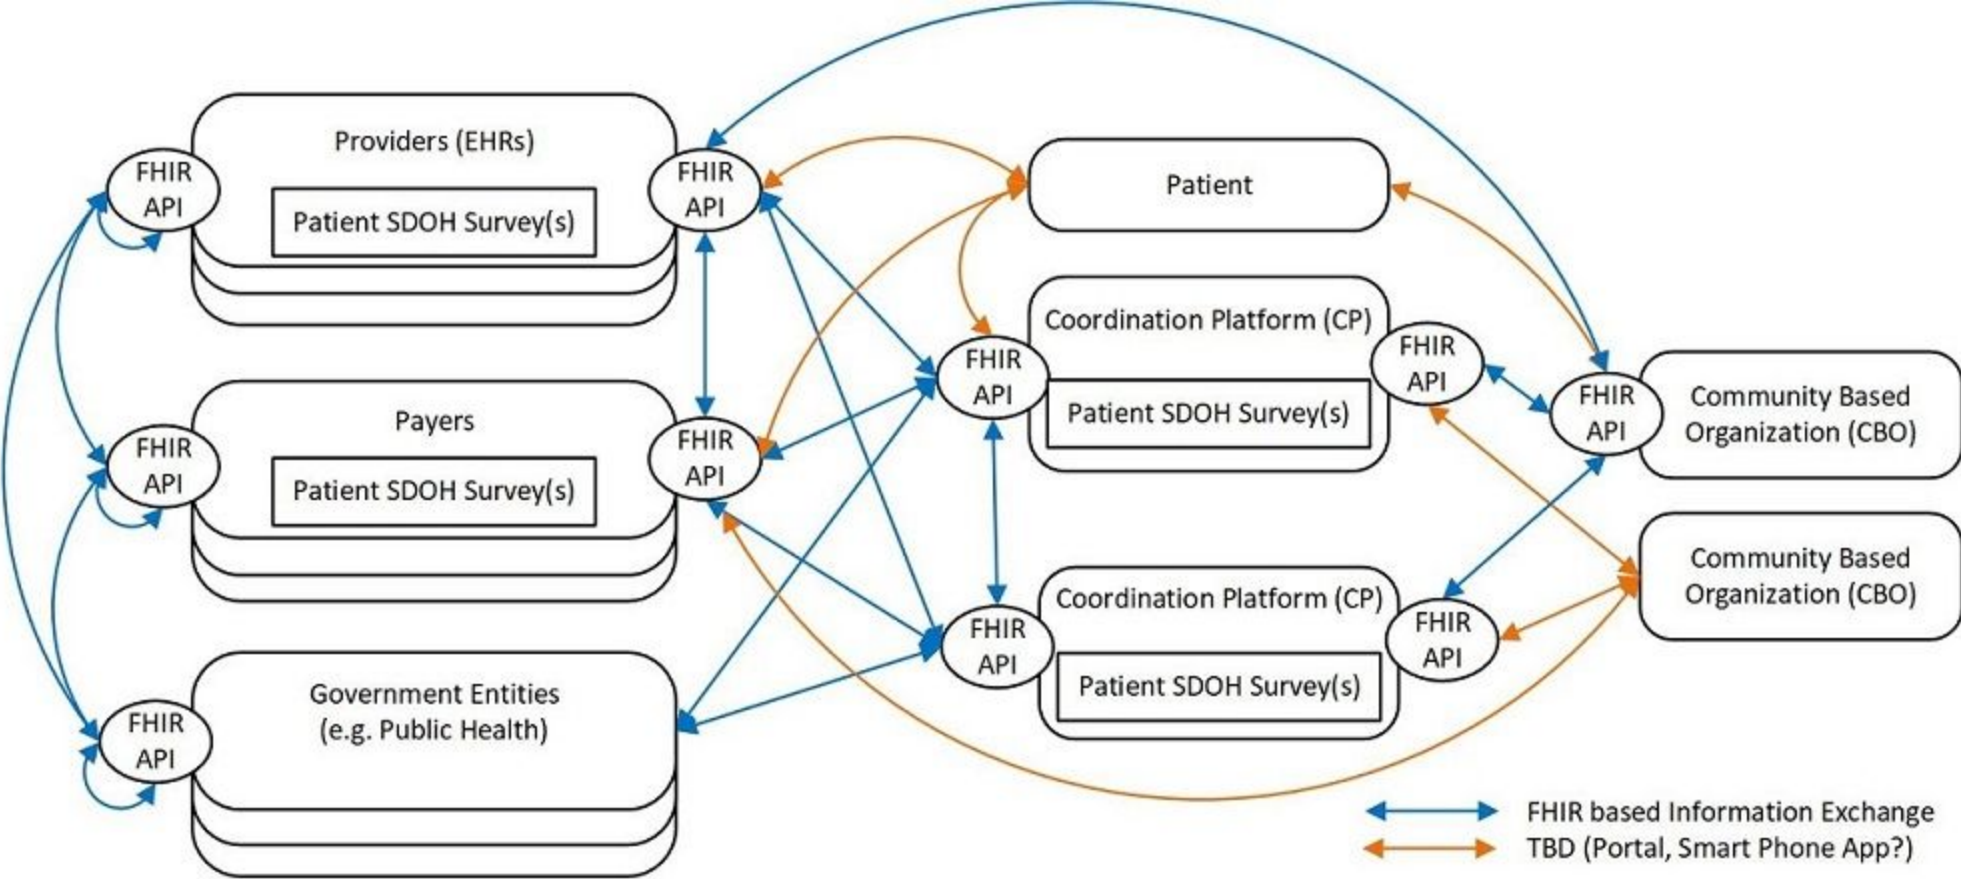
Providers (EHRs)

FHIR API

Patient SDOH Survey(s)

FHIR API

Patient

Coordination Platform (CP)

FHIR API

FHIR API

Patient SDOH Survey(s)

FHIR API

Community Based Organization (CBO)

Payers

FHIR API

Patient SDOH Survey(s)

FHIR API

Community Based Organization (CBO)

Coordination Platform (CP)

FHIR API

FHIR API

Patient SDOH Survey(s)

Government Entities (e.g. Public Health)

FHIR API

FHIR based Information Exchange

TBD (Portal, Smart Phone App?)